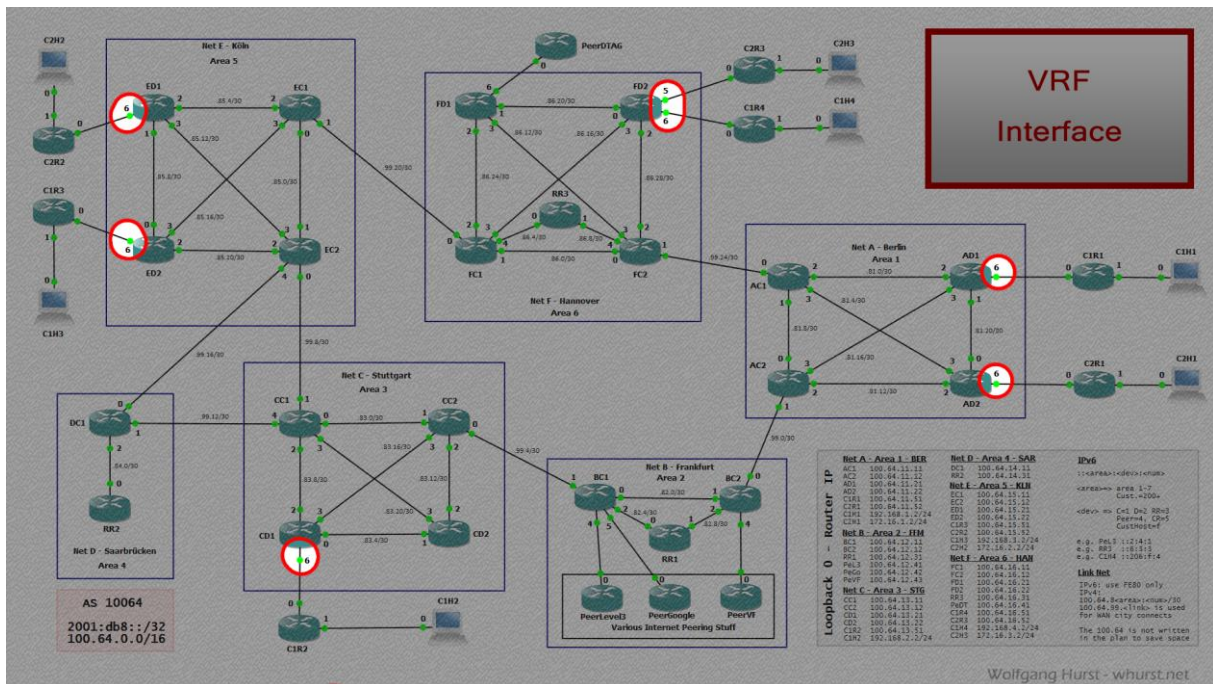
VRF
Interface

Net E - Köln
Area 5

C2H2
ED1
EC1
.85.4/30
.85.12/30
.85.8/30
.85.0/30
.85.16/30
.85.20/30
C2R2
C1R3
ED2
EC2
C1H3

PeerDTAG
FD1
FD2
.86.20/30
.86.12/30
.86.16/30
.86.24/30
.86.28/30
RR3
.86.4/30
.86.8/30
.86.0/30
FC1
FC2
Net F - Hannover
Area 6
.99.20/30

C2R3
C2H3
C1R4
C1H4

Net A - Berlin
Area 1
AC1
AD1
.81.0/30
.81.4/30
.81.8/30
.81.16/30
.81.20/30
.81.12/30
AC2
AD2
C1R1
C1H1
C2R1
C2H1
.99.24/30

.99.16/30
.99.8/30
Net C - Stuttgart
Area 3
CC1
CC2
.83.0/30
.83.16/30
.83.12/30
.83.8/30
.83.20/30
.83.4/30
CD1
CD2
C1R2
C1H2

DC1
.99.12/30
.84.0/30
RR2
Net D - Saarbrücken
Area 4

AS 10064
2001:db8::/32
100.64.0.0/16

.99.4/30
.99.0/30
Net B - Frankfurt
Area 2
BC1
BC2
.82.0/30
.82.4/30
.82.8/30
RR1
PeerLevel3
PeerGoogle
PeerVf
Various Internet Peering Stuff

Loopback 0 - Router IP

Net A - Area 1 - BER
AC1 100.64.11.11
AC2 100.64.11.12
AD1 100.64.11.21
AD2 100.64.11.22
C1R1 100.64.11.51
C2R1 100.64.11.52
C1H1 192.168.1.2/24
C2H1 172.16.1.2/24
Net B - Area 2 - FFM
BC1 100.64.12.11
BC2 100.64.12.12
RR1 100.64.12.31
PeL3 100.64.12.41
PeGo 100.64.12.42
PeVF 100.64.12.43
Net C - Area 3 - STG
CC1 100.64.13.11
CC2 100.64.13.12
CD1 100.64.13.21
CD2 100.64.13.22
C1R2 100.64.13.51
C1H2 192.168.2.2/24

Net D - Area 4 - SAR
DC1 100.64.14.11
RR2 100.64.14.31
Net E - Area 5 - KLN
EC1 100.64.15.11
EC2 100.64.15.12
ED1 100.64.15.21
ED2 100.64.15.22
C1R3 100.64.15.51
C2R2 100.64.15.52
C1H3 192.168.3.2/24
C2H2 172.16.2.2/24
Net F - Area 6 - HAN
FC1 100.64.16.11
FC2 100.64.16.12
FD1 100.64.16.21
FD2 100.64.16.22
RR3 100.64.16.31
PeDT 100.64.16.41
C1R4 100.64.16.51
C2R3 100.64.16.52
C1H4 192.168.4.2/24
C2H3 172.16.3.2/24

IPv6
::<area>:<dev>:<num>
<area> => area 1-7
Cust.=200+
<dev> => C=1 D=2 RR=3
Peer=4, CR=5
CustHost=f
e.g. PeL3 ::2:4:1
e.g. RR3 ::6:3:1
e.g. C1H4 ::206:f:4

Link Net
IPv6: use FE80 only
IPv4:
100.64.8<area>.<num>/30
100.64.99.<link> is used
for WAN city connects
The 100.64 is not written
in the plan to save space

Wolfgang Hurst - whurst.net